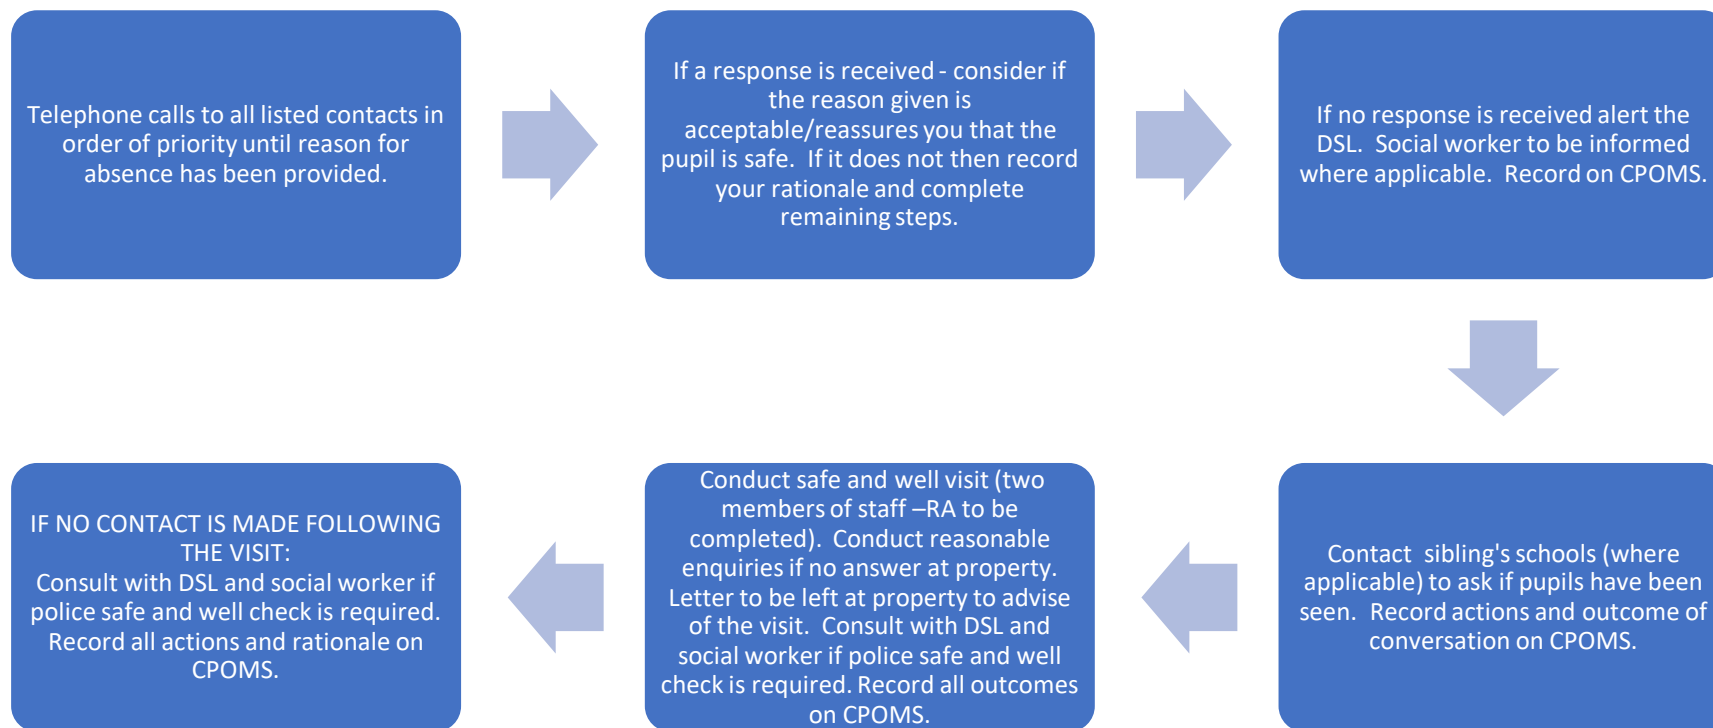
Telephone calls to all listed contacts in order of priority until reason for absence has been provided.

If a response is received - consider if the reason given is acceptable/reassures you that the pupil is safe. If it does not then record your rationale and complete remaining steps.

If no response is received alert the DSL. Social worker to be informed where applicable. Record on CPOMS.

Contact sibling's schools (where applicable) to ask if pupils have been seen. Record actions and outcome of conversation on CPOMS.

Conduct safe and well visit (two members of staff –RA to be completed). Conduct reasonable enquiries if no answer at property. Letter to be left at property to advise of the visit. Consult with DSL and social worker if police safe and well check is required. Record all outcomes on CPOMS.

IF NO CONTACT IS MADE FOLLOWING THE VISIT:
Consult with DSL and social worker if police safe and well check is required. Record all actions and rationale on CPOMS.